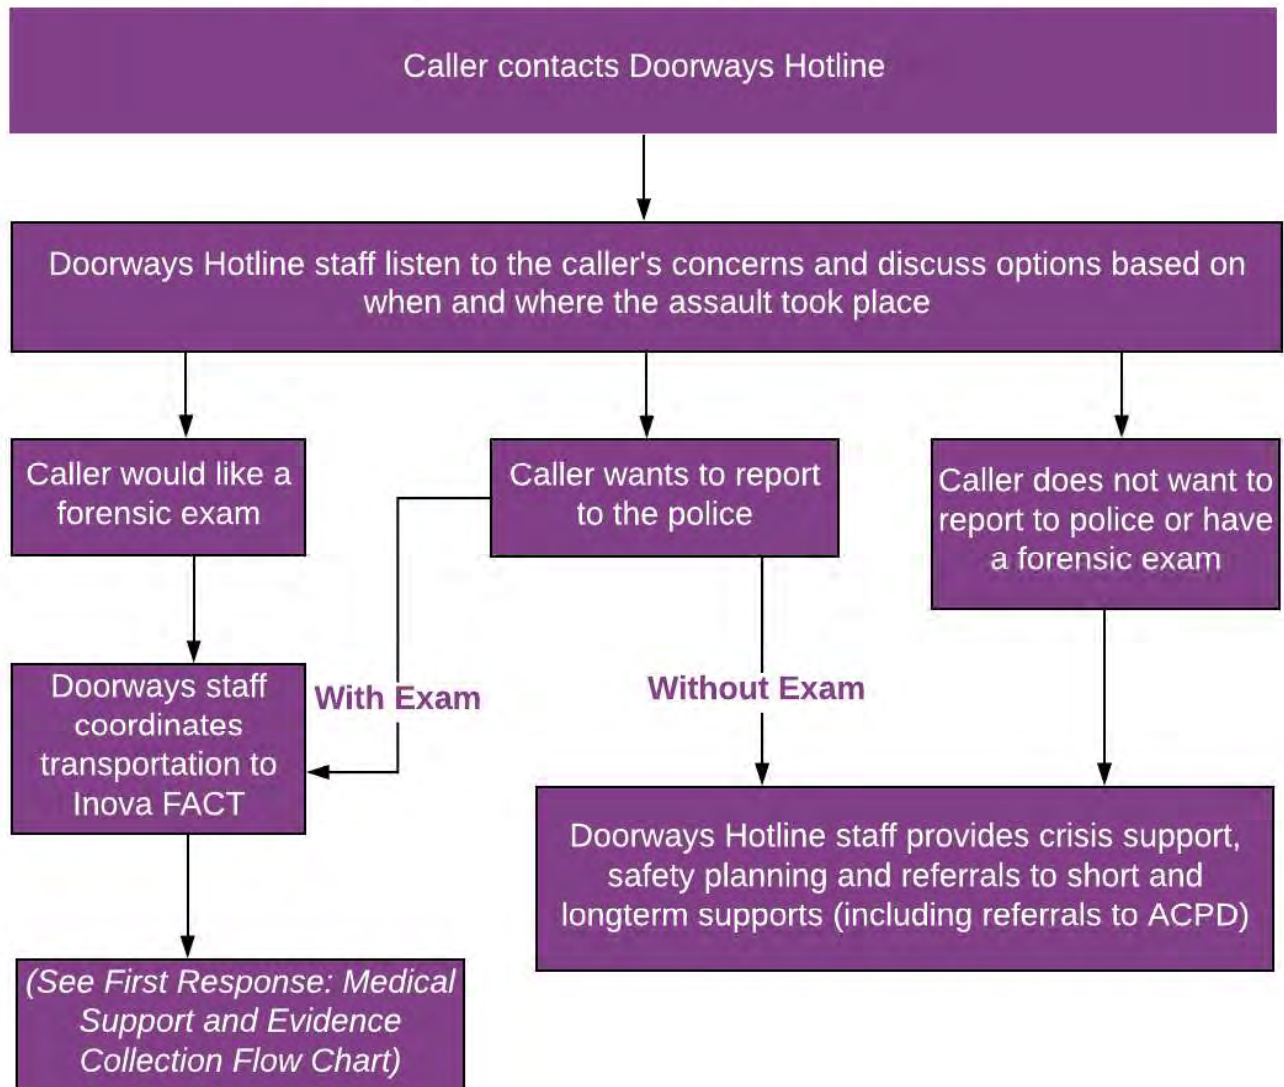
Caller contacts Doorways Hotline

Doorways Hotline staff listen to the caller's concerns and discuss options based on when and where the assault took place

Caller would like a forensic exam

Caller wants to report to the police

Caller does not want to report to police or have a forensic exam

Doorways staff coordinates transportation to Inova FACT

With Exam

Without Exam

Doorways Hotline staff provides crisis support, safety planning and referrals to short and longterm supports (including referrals to ACPD)

(See First Response: Medical Support and Evidence Collection Flow Chart)